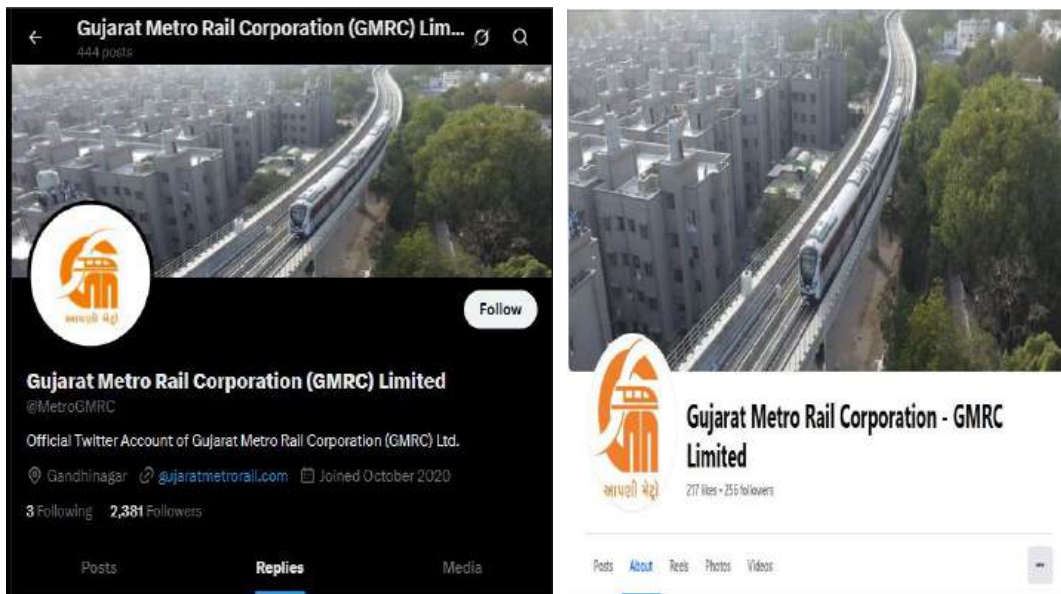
Gujarat Metro Rail Corporation (GMRC) Lim...
444 posts

આપણી મેટ્રો

Follow

Gujarat Metro Rail Corporation (GMRC) Limited
@MetroGMRC

Official Twitter Account of Gujarat Metro Rail Corporation (GMRC) Ltd.

Gandhinagar gujaratmetrorail.com Joined October 2020

3 Following 2,381 Followers

Posts Replies Media

આપણી મેટ્રો

Gujarat Metro Rail Corporation - GMRC Limited

217 likes • 256 followers

Posts About Reels Photos Videos